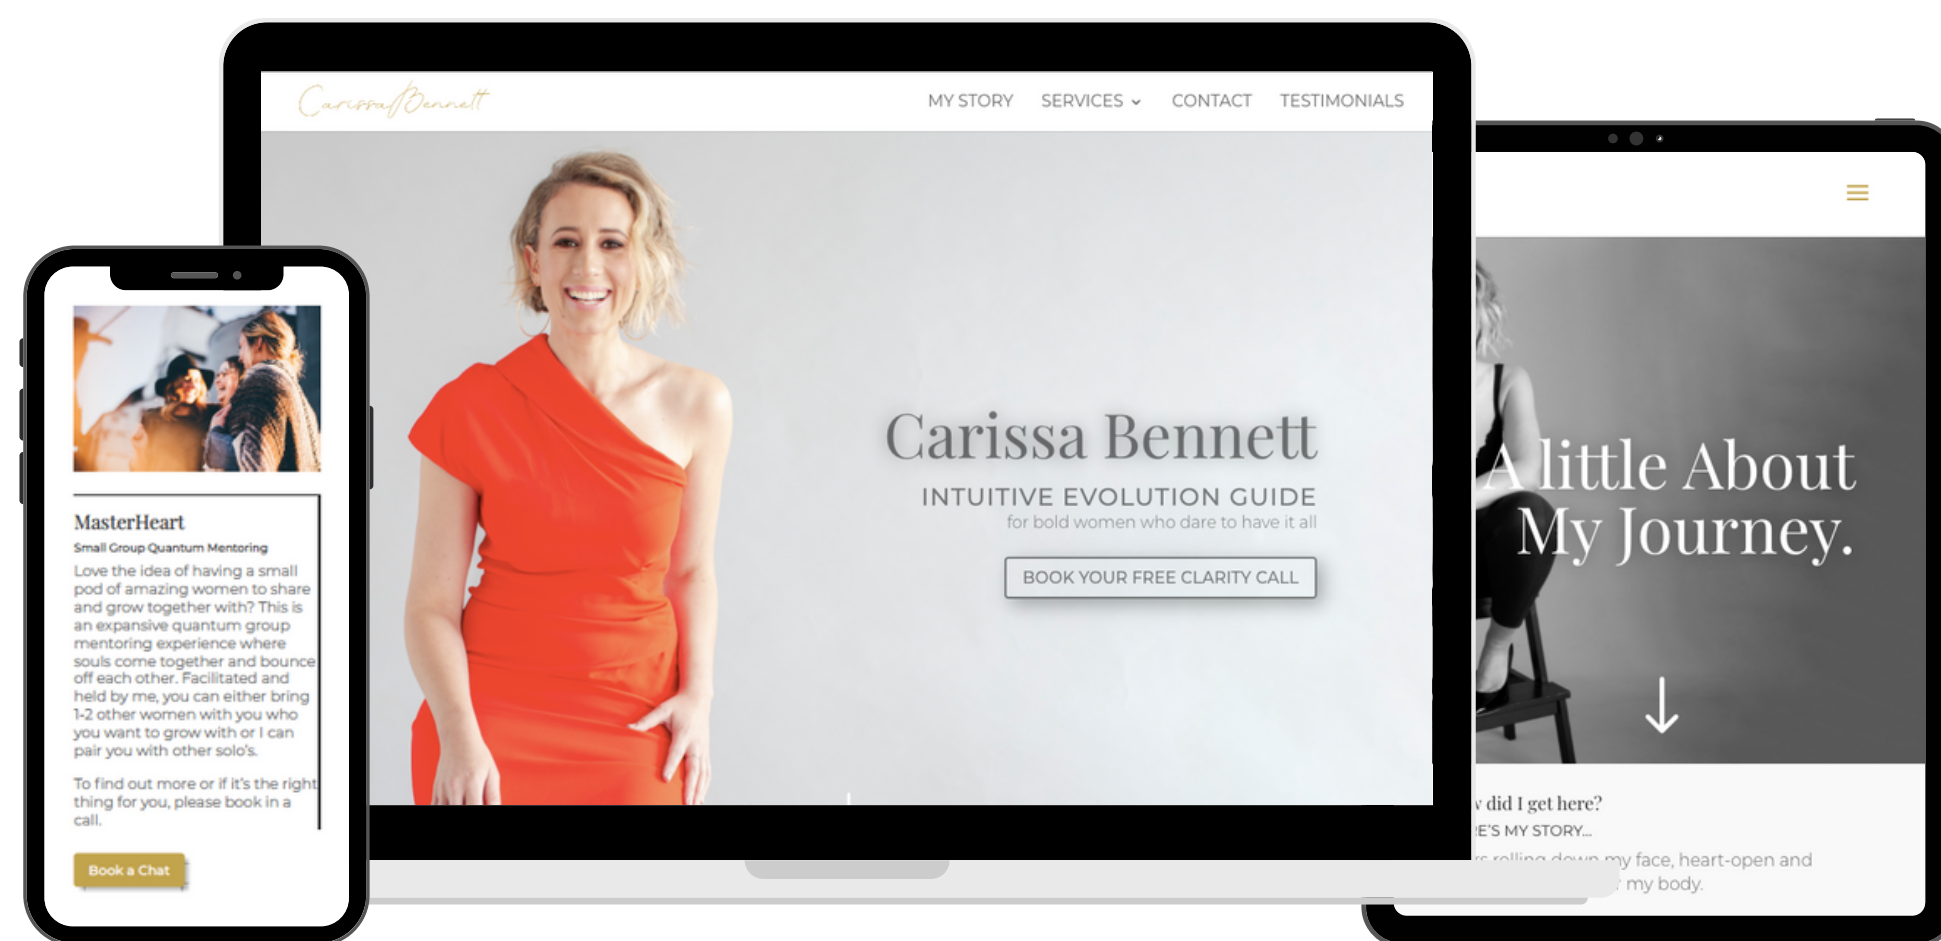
Carissa Bennett

MY STORY SERVICES CONTACT TESTIMONIALS

Carissa Bennett

INTUITIVE EVOLUTION GUIDE

for bold women who dare to have it all

BOOK YOUR FREE CLARITY CALL

MasterHeart

Small Group Quantum Mentoring

Love the idea of having a small pod of amazing women to share and grow together with? This is an expansive quantum group mentoring experience where souls come together and bounce off each other. Facilitated and held by me, you can either bring 1-2 other women with you who you want to grow with or I can pair you with other solo's.

To find out more or if it's the right thing for you, please book in a call.

Book a Chat

A little About My Journey.

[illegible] did I get here?

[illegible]E'S MY STORY...

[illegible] my face, heart-open and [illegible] my body.